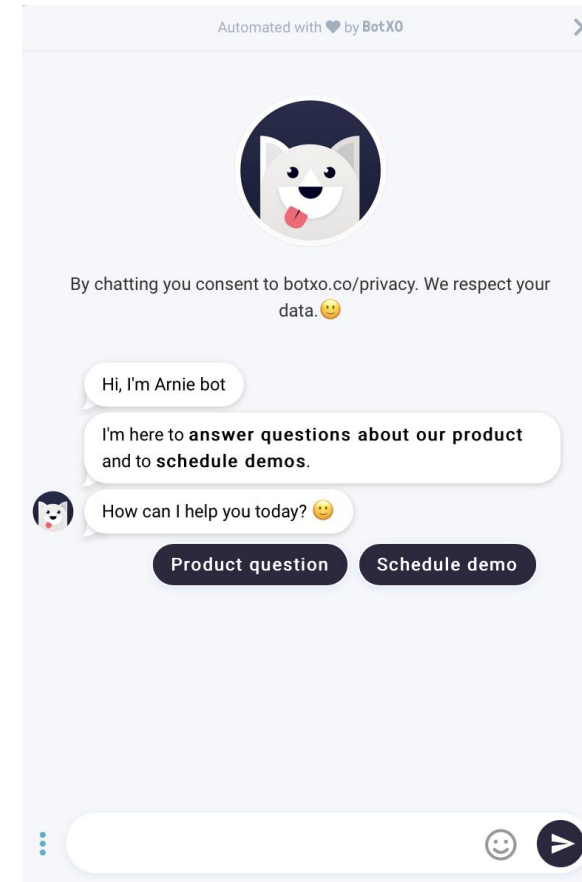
Automated with ♥ by BotXO

By chatting you consent to botxo.co/privacy. We respect your data. 🙂

Hi, I'm Arnie bot

I'm here to **answer questions about our product** and to **schedule demos**.

How can I help you today? 🙂

Product question

Schedule demo